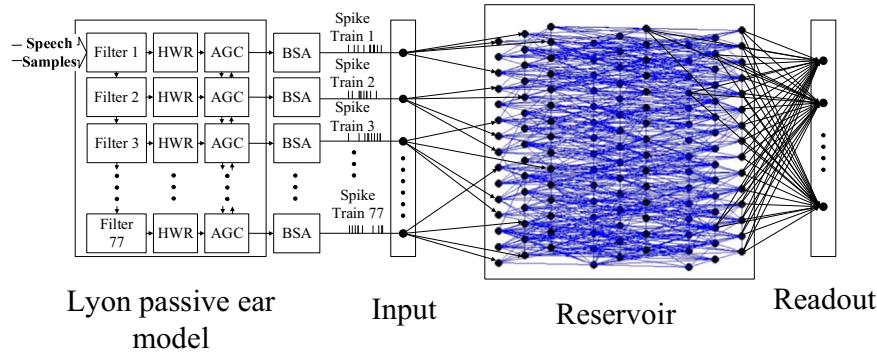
Speech Samples

Filter 1 HWR AGC BSA
Filter 2 HWR AGC BSA
Filter 3 HWR AGC BSA
Filter 77 HWR AGC BSA

Spike Train 1
Spike Train 2
Spike Train 3
Spike Train 77

Lyon passive ear model

Input

Reservoir

Readout